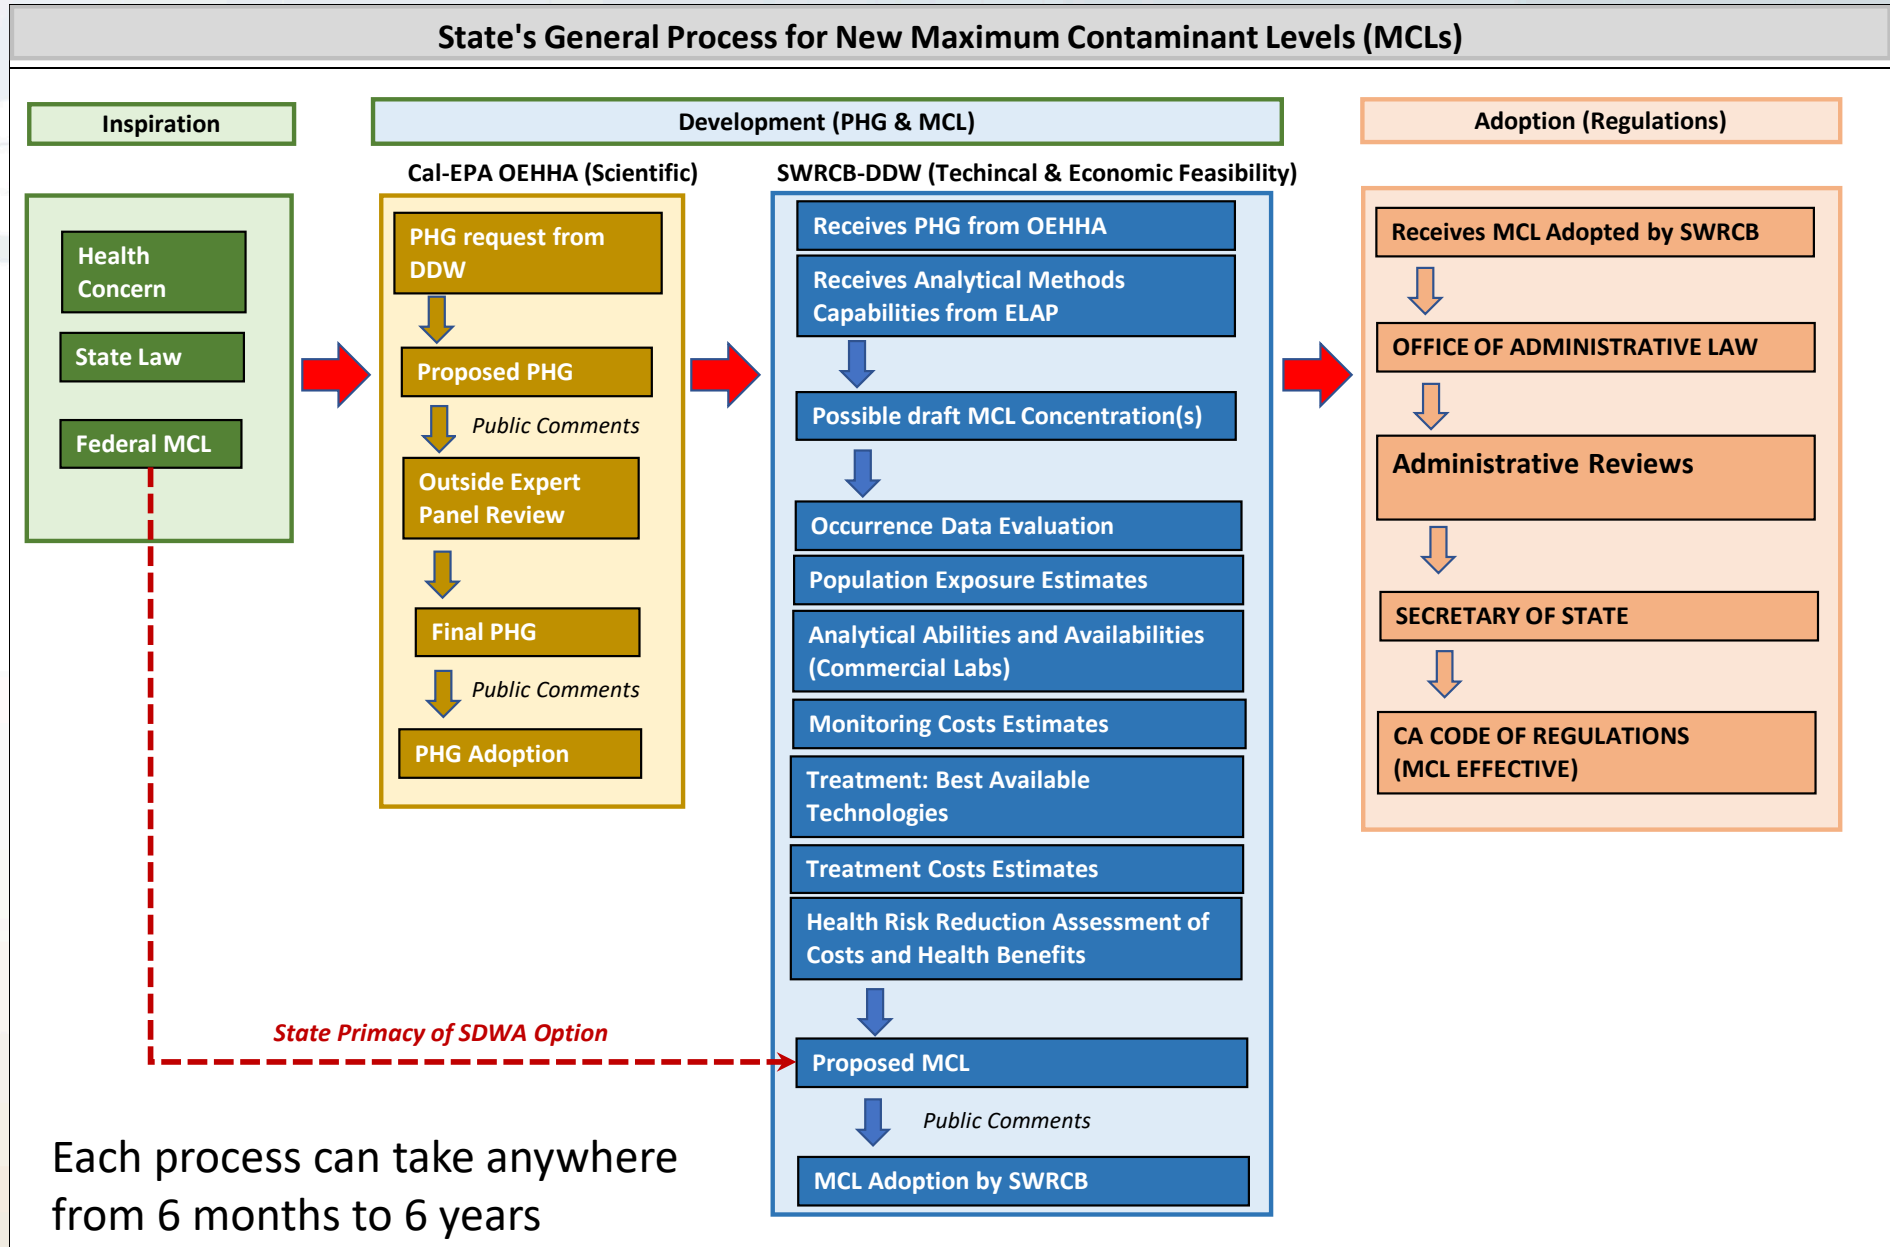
State's General Process for New Maximum Contaminant Levels (MCLs)

Inspiration

Health Concern

State Law

Federal MCL

Development (PHG & MCL)

Cal-EPA OEHHA (Scientific)

PHG request from DDW

Proposed PHG

Public Comments

Outside Expert Panel Review

Final PHG

Public Comments

PHG Adoption

SWRCB-DDW (Techincal & Economic Feasibility)

Receives PHG from OEHHA

Receives Analytical Methods Capabilities from ELAP

Possible draft MCL Concentration(s)

Occurrence Data Evaluation

Population Exposure Estimates

Analytical Abilities and Availabilities (Commercial Labs)

Monitoring Costs Estimates

Treatment: Best Available Technologies

Treatment Costs Estimates

Health Risk Reduction Assessment of Costs and Health Benefits

Proposed MCL

Public Comments

MCL Adoption by SWRCB

Adoption (Regulations)

Receives MCL Adopted by SWRCB

OFFICE OF ADMINISTRATIVE LAW

Administrative Reviews

SECRETARY OF STATE

CA CODE OF REGULATIONS (MCL EFFECTIVE)

State Primacy of SDWA Option

Each process can take anywhere from 6 months to 6 years